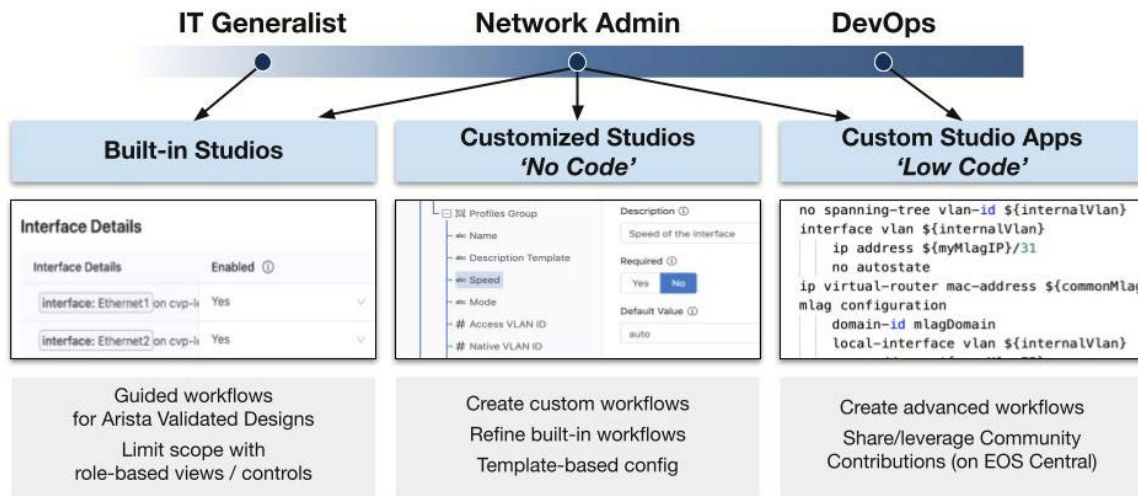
IT Generalist
Network Admin
DevOps

Built-in Studios

Customized Studios
'No Code'

Custom Studio Apps
'Low Code'

Interface Details

| Interface Details | Enabled ⓘ |
|---|---|
| interface: Ethernet1 on cvp-l | Yes |
| interface: Ethernet2 on cvp-l | Yes |

Profiles Group
Name
Description Template
Speed
Mode
# Access VLAN ID
# Native VLAN ID

Description ⓘ
Speed of the interface
Required ⓘ
Yes No
Default Value ⓘ
auto

no spanning-tree vlan-id ${internalVlan}
interface vlan ${internalVlan}
ip address ${myMlagIP}/31
no autostate
ip virtual-router mac-address ${commonMlag
mlag configuration
domain-id mlagDomain
local-interface vlan ${internalVlan}

Guided workflows for Arista Validated Designs
Limit scope with role-based views / controls

Create custom workflows
Refine built-in workflows
Template-based config

Create advanced workflows
Share/leverage Community Contributions (on EOS Central)